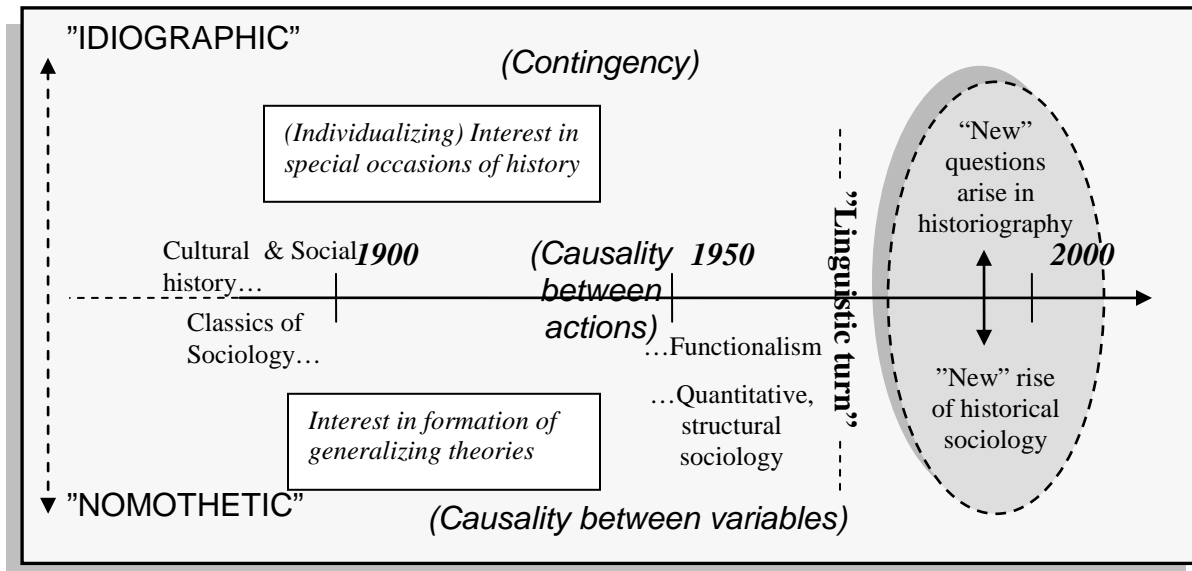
"IDIOGRAPHIC"

(Contingency)

(Individualizing) Interest in special occasions of history

"New" questions arise in historiography

"Linguistic turn"

Cultural & Social history…

1900

(Causality between actions)

1950

2000

Classics of Sociology…

…Functionalism

…Quantitative, structural sociology

"New" rise of historical sociology

Interest in formation of generalizing theories

"NOMOTHETIC"

(Causality between variables)